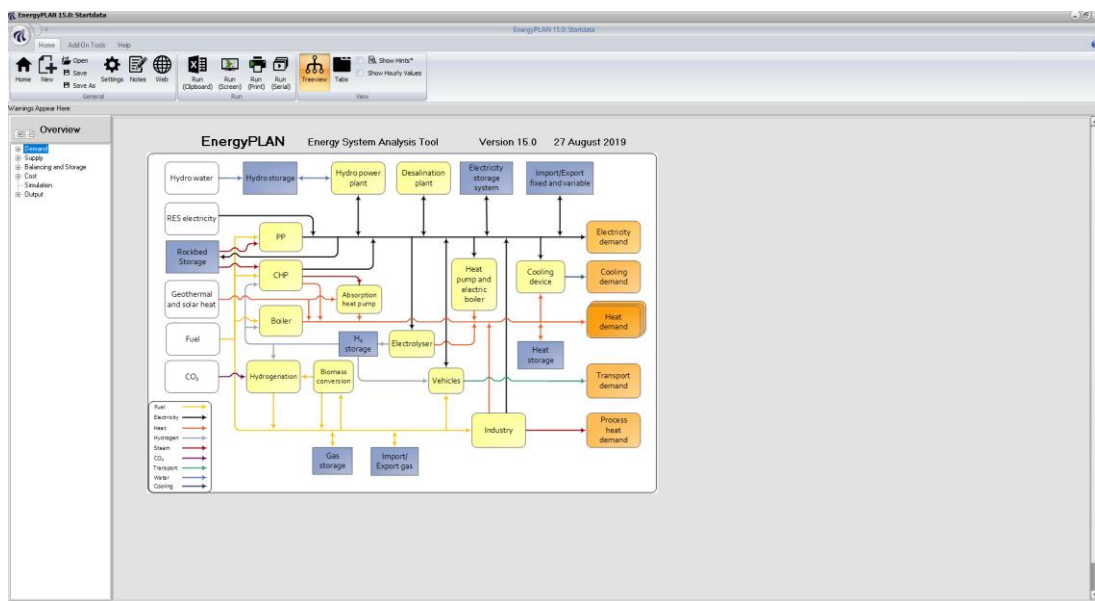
EnergyPLAN 15.0: Startdata

EnergyPLAN 15.0: Startdata

Home Add-On Tools Help

Home New Open Save Save As Settings Notes Web

General

Run (Clipboard) Run (Screen) Run (Print) Run (Serial)

Run

Treeview Tabs Show Hints* Show Hourly Values

View

Warnings Appear Here

Overview

Demand
Supply
Balancing and Storage
Cost
Simulation
Output

EnergyPLAN Energy System Analysis Tool Version 15.0 27 August 2019

Hydro water
Hydro storage
Hydro power plant
Desalination plant
Electricity storage system
Import/Export fixed and variable
RES electricity
PP
Electricity demand
Rockbed Storage
CHP
Heat pump and electric boiler
Cooling device
Cooling demand
Geothermal and solar heat
Absorption heat pump
Boiler
Heat demand
Fuel
$H_2$ storage
Electrolyser
Heat storage
$CO_2$
Hydrogenation
Biomass conversion
Vehicles
Transport demand
Industry
Process heat demand
Gas storage
Import/ Export gas

Fuel
Electricity
Heat
Hydrogen
Steam
$CO_2$
Transport
Water
Cooling